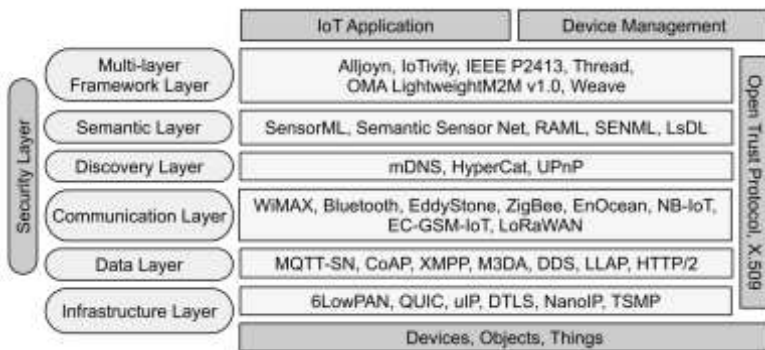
IoT Application

Device Management

Security Layer

Multi-layer Framework Layer

Alljoyn, IoTivity, IEEE P2413, Thread, OMA LightweightM2M v1.0, Weave

Semantic Layer

SensorML, Semantic Sensor Net, RAML, SENML, LsDL

Discovery Layer

mDNS, HyperCat, UPnP

Communication Layer

WiMAX, Bluetooth, EddyStone, ZigBee, EnOcean, NB-IoT, EC-GSM-IoT, LoRaWAN

Data Layer

MQTT-SN, CoAP, XMPP, M3DA, DDS, LLAP, HTTP/2

Infrastructure Layer

6LowPAN, QUIC, uIP, DTLS, NanoIP, TSMP

Open Trust Protocol, X.509

Devices, Objects, Things